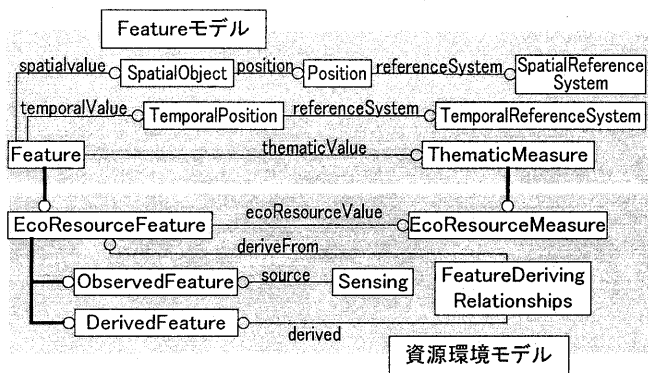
Featureモデル

spatialvalue SpatialObject position Position referenceSystem SpatialReference System

temporalValue TemporalPosition referenceSystem TemporalReferenceSystem

Feature thematicValue ThematicMeasure

EcoResourceFeature ecoResourceValue EcoResourceMeasure

deriveFrom

ObservedFeature source Sensing

FeatureDeriving Relationships

DerivedFeature derived

資源環境モデル